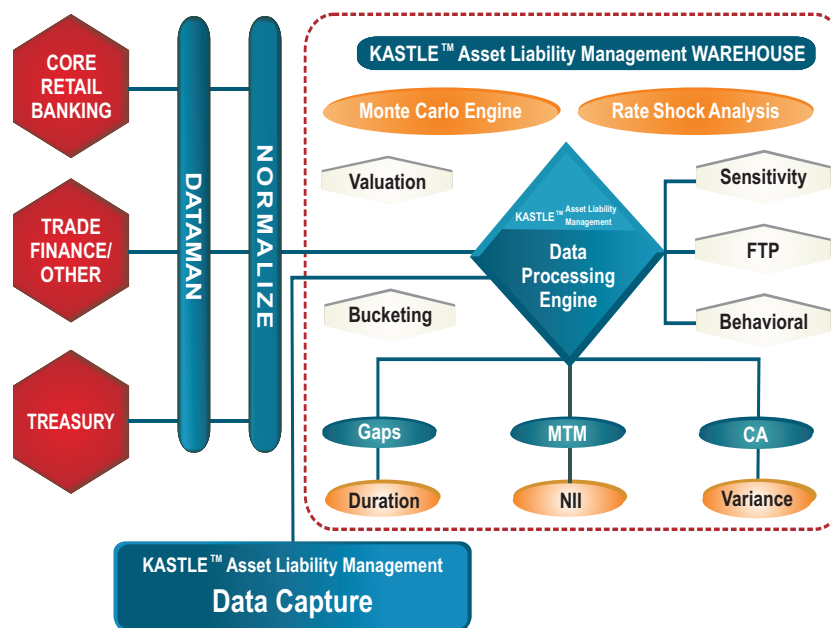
KASTLE™ Asset Liability Management WAREHOUSE

CORE RETAIL BANKING

TRADE FINANCE/ OTHER

TREASURY

DATAMAN

NORMALIZE

Monte Carlo Engine

Rate Shock Analysis

Valuation

KASTLE™ Asset Liability Management

Data Processing Engine

Sensitivity

FTP

Behavioral

Bucketing

Gaps

MTM

CA

Duration

NII

Variance

KASTLE™ Asset Liability Management

Data Capture